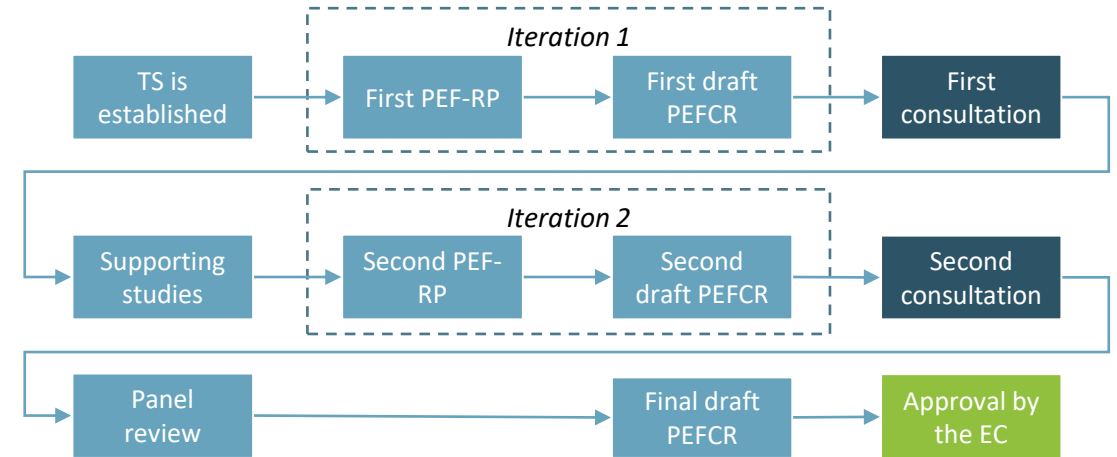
TS is established

Iteration 1

First PEF-RP

First draft PEFCR

First consultation

Supporting studies

Iteration 2

Second PEF-RP

Second draft PEFCR

Second consultation

Panel review

Final draft PEFCR

Approval by the EC